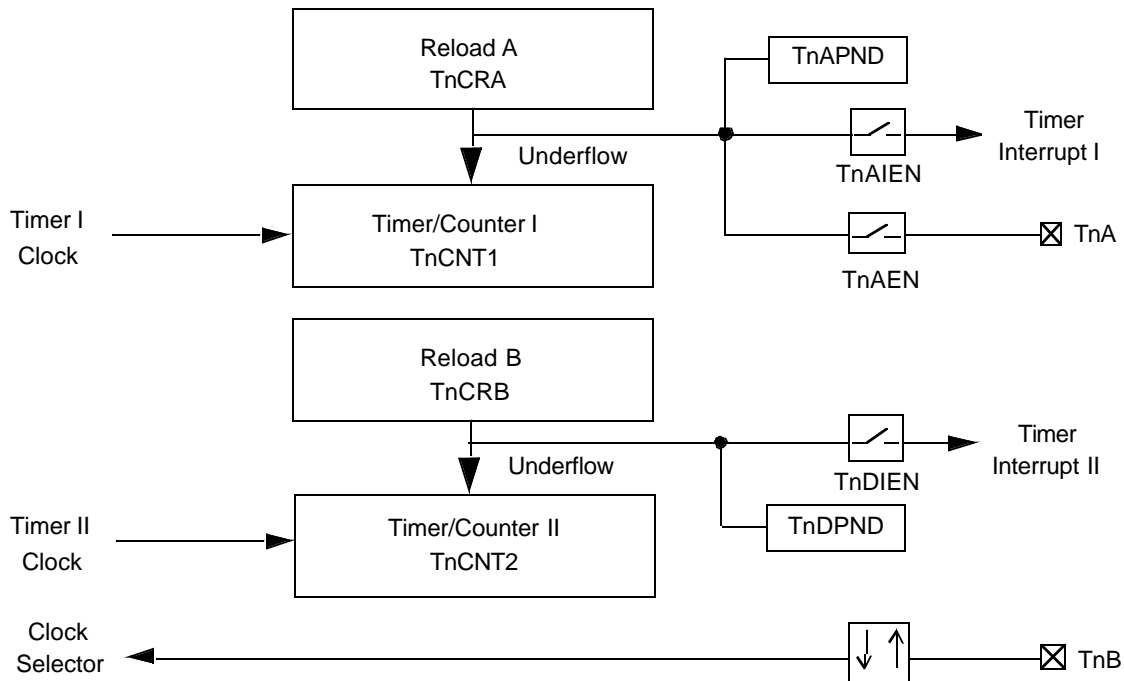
Reload A
TnCRA

TnAPND

Underflow

Timer
Interrupt I

TnAIEN

Timer I
Clock

Timer/Counter I
TnCNT1

TnA

TnAEN

Reload B
TnCRB

Timer
Interrupt II

Underflow

TnDIEN

Timer II
Clock

Timer/Counter II
TnCNT2

TnDPND

Clock
Selector

TnB